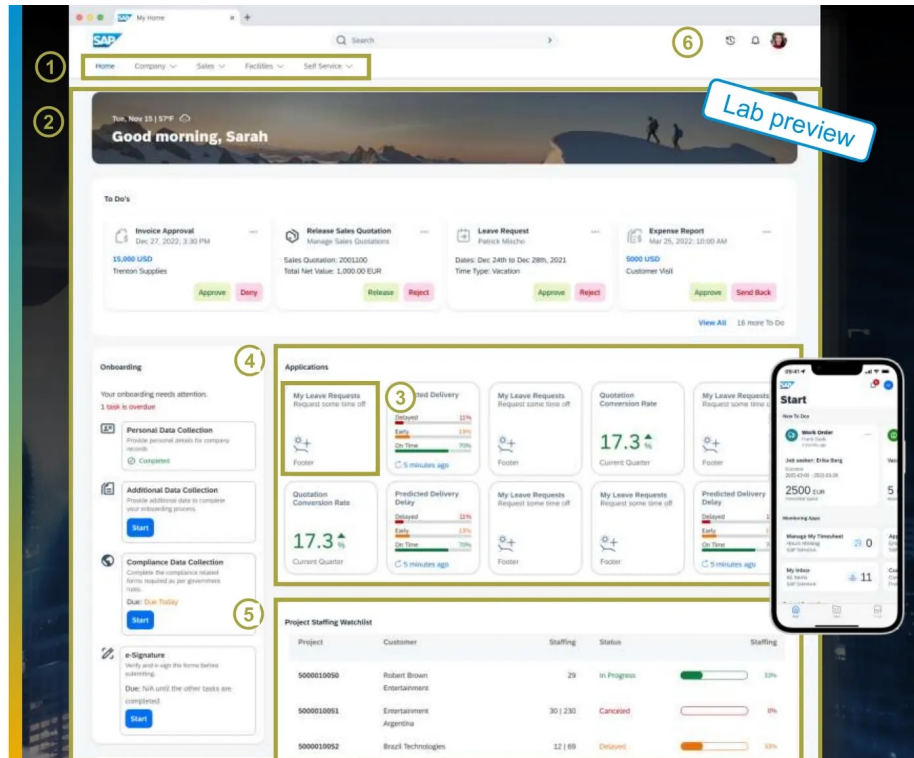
My Home

SAP

Search

1

Home Company Sales Facilities Self Service

6

2

Lab preview

Tue, Nov 15 | 57°F

Good morning, Sarah

To Do's

Invoice Approval
Dec 27, 2022, 3:30 PM

15,000 USD
Trenton Supplies

Approve Deny

Release Sales Quotation
Manage Sales Quotations

Sales Quotation: 2001100
Total Net Value: 1,000.00 EUR

Release Reject

Leave Request
Patrick Mische

Dates: Dec 24th to Dec 28th, 2021
Time Type: Vacation

Approve Reject

Expense Report
Mar 25, 2022, 10:00 AM

5000 USD
Customer Visit

Approve Send Back

View All 16 more To Do

Onboarding

Your onboarding needs attention.
1 task is overdue

Personal Data Collection
Provide personal details for company records
Completed

Additional Data Collection
Provide additional data to complete your onboarding process
Start

Compliance Data Collection
Complete the compliance related forms required as per government rules.
Due: Due Today
Start

e-Signature
Verify and e-sign the forms before submitting.
Due: N/A until the other tasks are completed.
Start

4

Applications

My Leave Requests
Request some time off
Footer

3

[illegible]ted Delivery
Delayed 11%
Early 19%
On Time 70%
5 minutes ago

My Leave Requests
Request some time off
Footer

Quotation Conversion Rate
17.3 %
Current Quarter

My Leave Requests
Request some time off
Footer

Quotation Conversion Rate
17.3 %
Current Quarter

Predicted Delivery Delay
Delayed 11%
Early 19%
On Time 70%
5 minutes ago

My Leave Requests
Request some time off
Footer

My Leave Requests
Request some time off
Footer

Predicted Delivery Delay
Delayed
Early
On Time
5 minutes ago

5

Project Staffing Watchlist

| Project | Customer | Staffing | Status | Staffing |
|---|---|---|---|---|
| 5000010050 | Robert Brown Entertainment | 29 | In Progress | 33% |
| 5000010051 | Entertainment Argentina | 30 \| 230 | Canceled | 0% |
| 5000010052 | Brazil Technologies | 12 \| 69 | Delayed | 55% |

09:41
SAP
Start
New To Do
Work Order
Job seeker: Erika Berg
2500 EUR
Monitoring Apps
Manage My Timesheet
0
My Inbox
11